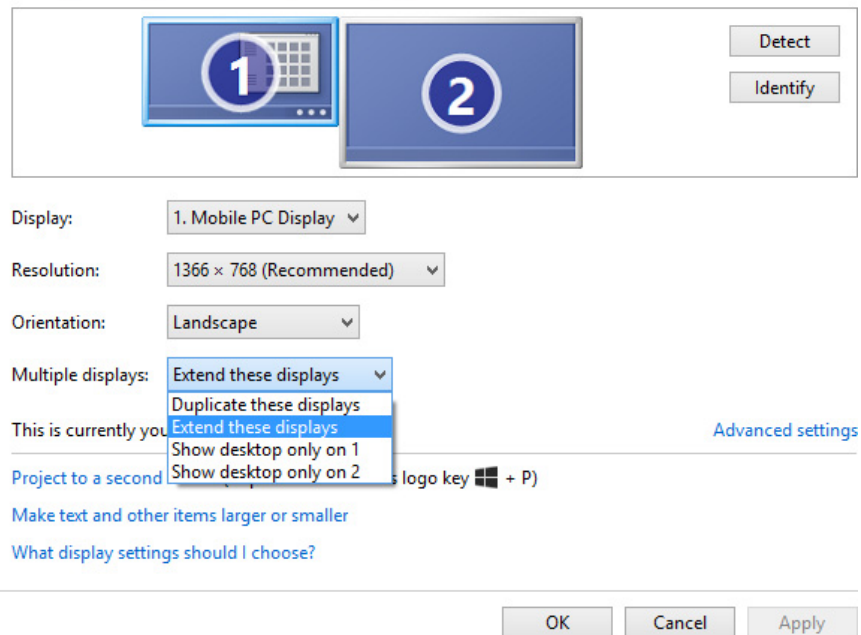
1

2

Detect

Identify

Display: 1. Mobile PC Display

Resolution: 1366 × 768 (Recommended)

Orientation: Landscape

Multiple displays: Extend these displays

Duplicate these displays
Extend these displays
Show desktop only on 1
Show desktop only on 2

This is currently you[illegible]

Advanced settings

Project to a second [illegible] s logo key + P)

Make text and other items larger or smaller

What display settings should I choose?

OK

Cancel

Apply